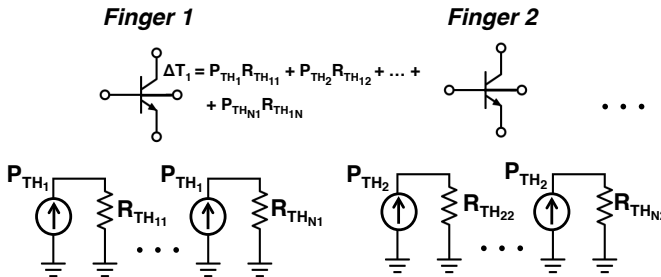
Finger 1

Finger 2

$\Delta T_1 = P_{TH_1}R_{TH_{11}} + P_{TH_2}R_{TH_{12}} + \dots + P_{TH_{N1}}R_{TH_{1N}}$

. . .

$P_{TH_1}$ $R_{TH_{11}}$ . . . $P_{TH_1}$ $R_{TH_{N1}}$

$P_{TH_2}$ $R_{TH_{22}}$ . . . $P_{TH_2}$ $R_{TH_{N2}}$